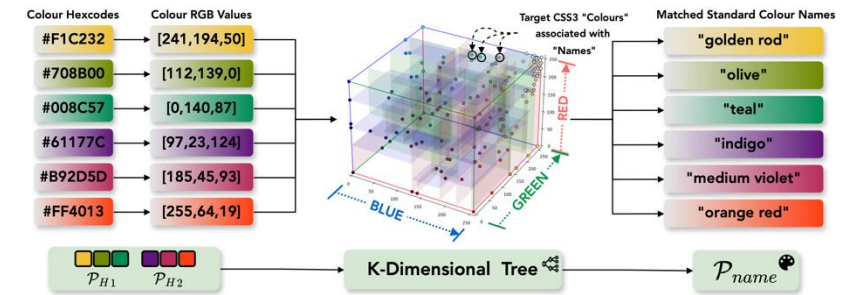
Colour Hexcodes

Colour RGB Values

#F1C232
[241,194,50]

#708B00
[112,139,0]

#008C57
[0,140,87]

#61177C
[97,23,124]

#B92D5D
[185,45,93]

#FF4013
[255,64,19]

Target CSS3 "Colours" associated with "Names"

Matched Standard Colour Names

"golden rod"

"olive"

"teal"

"indigo"

"medium violet"

"orange red"

RED

GREEN

BLUE

0 50 100 150 200 250

0 50 100 150 200 250

0 50 100 150 200 250

$\mathcal{P}_{H1}$ $\mathcal{P}_{H2}$

K-Dimensional Tree

$\mathcal{P}_{name}$